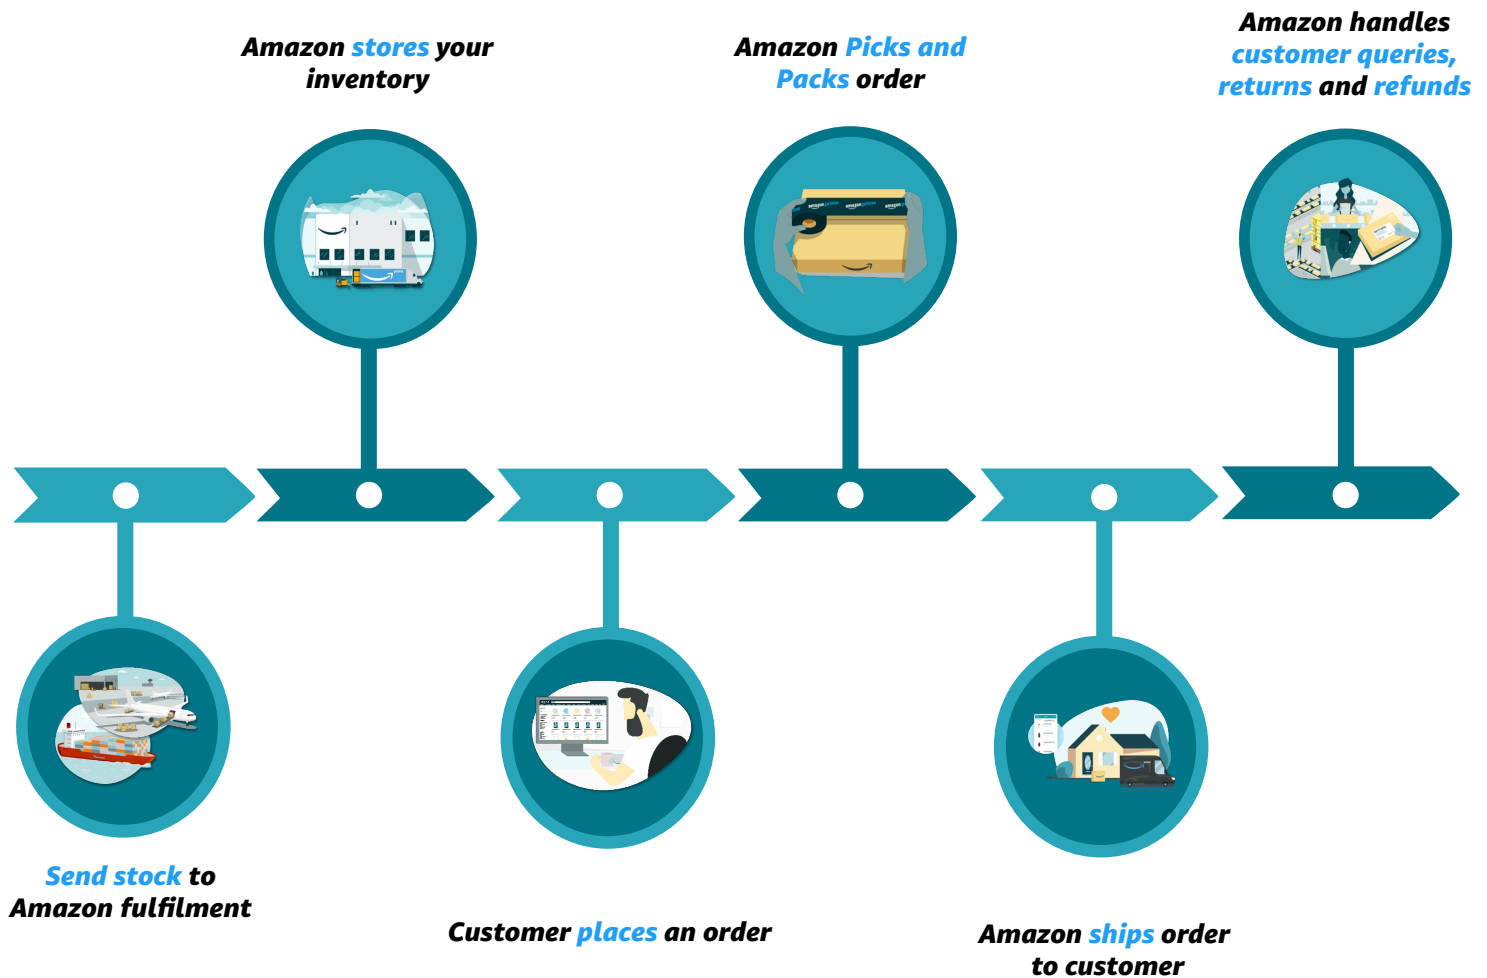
Amazon stores your inventory

Amazon Picks and Packs order

Amazon handles customer queries, returns and refunds

Send stock to Amazon fulfilment

Customer places an order

Amazon ships order to customer